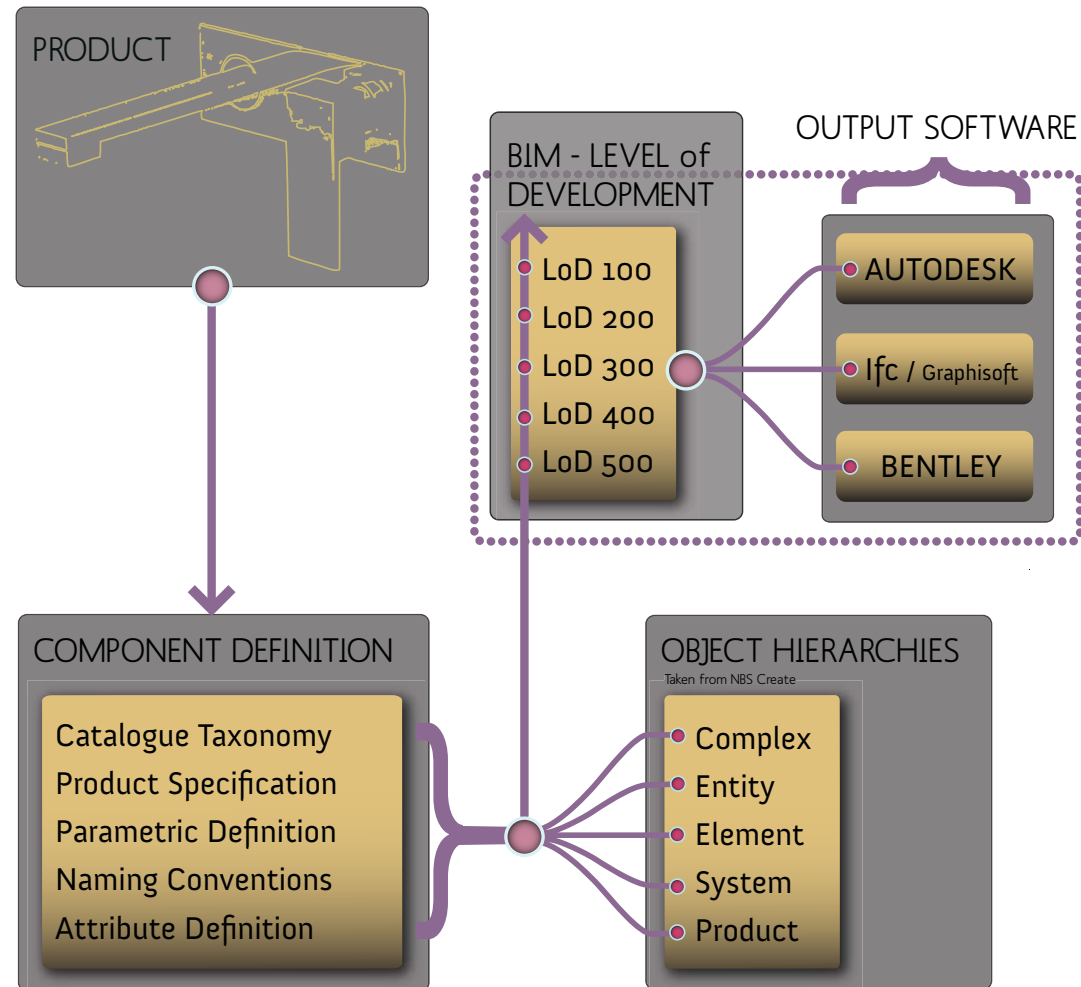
PRODUCT

BIM - LEVEL of DEVELOPMENT

LoD 100
LoD 200
LoD 300
LoD 400
LoD 500

OUTPUT SOFTWARE

AUTODESK
Ifc / Graphisoft
BENTLEY

COMPONENT DEFINITION

Catalogue Taxonomy
Product Specification
Parametric Definition
Naming Conventions
Attribute Definition

OBJECT HIERARCHIES
Taken from NBS Create

Complex
Entity
Element
System
Product